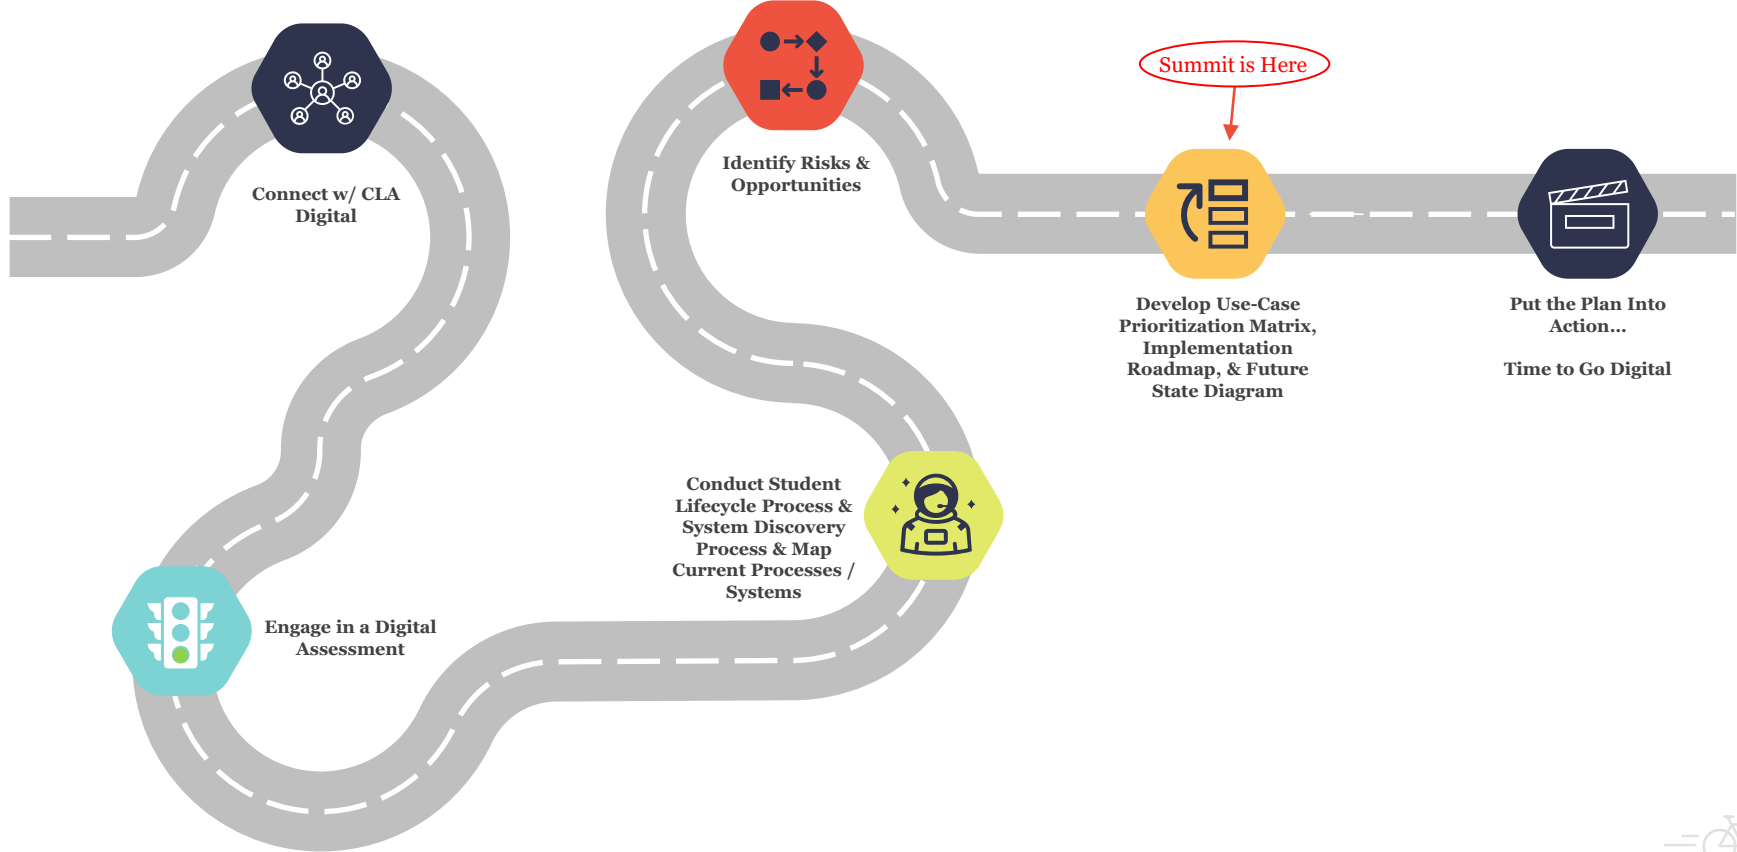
Connect w/ CLA Digital

Engage in a Digital Assessment

Conduct Student Lifecycle Process & System Discovery Process & Map Current Processes / Systems

Identify Risks & Opportunities

Summit is Here

Develop Use-Case Prioritization Matrix, Implementation Roadmap, & Future State Diagram

Put the Plan Into Action...

Time to Go Digital